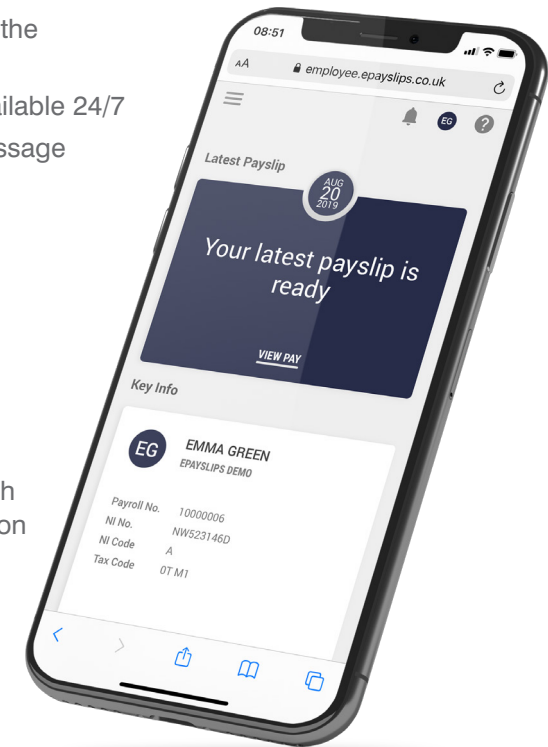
the

ilable 24/7

ssage

h

on

08:51

AA employee.epayslips.co.uk

EG

Latest Payslip

AUG
20
2019

Your latest payslip is ready

VIEW PAY

Key Info

EG

EMMA GREEN

EPAYSLIPS DEMO

| Payroll No. | 10000006 |
|---|---|
| NI No. | NW523146D |
| NI Code | A |
| Tax Code | 0T M1 |